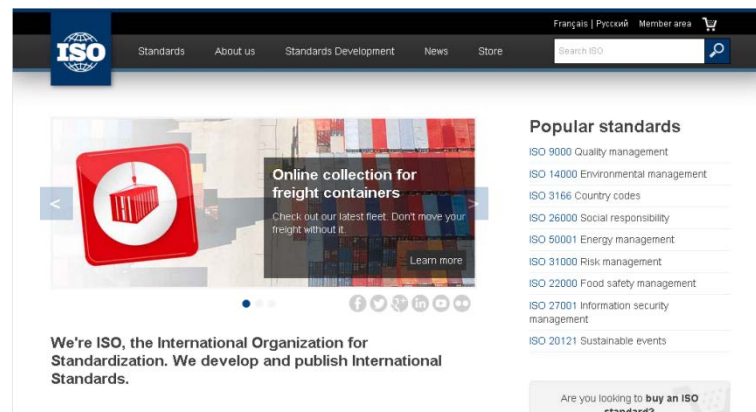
Français | Русский Member area

ISO

Standards About us Standards Development News Store

Search ISO

Online collection for freight containers

Check out our latest fleet. Don't move your freight without it.

Learn more

<

>

We're ISO, the International Organization for Standardization. We develop and publish International Standards.

Popular standards

ISO 9000 Quality management

ISO 14000 Environmental management

ISO 3166 Country codes

ISO 26000 Social responsibility

ISO 50001 Energy management

ISO 31000 Risk management

ISO 22000 Food safety management

ISO 27001 Information security management

ISO 20121 Sustainable events

Are you looking to buy an ISO standard?